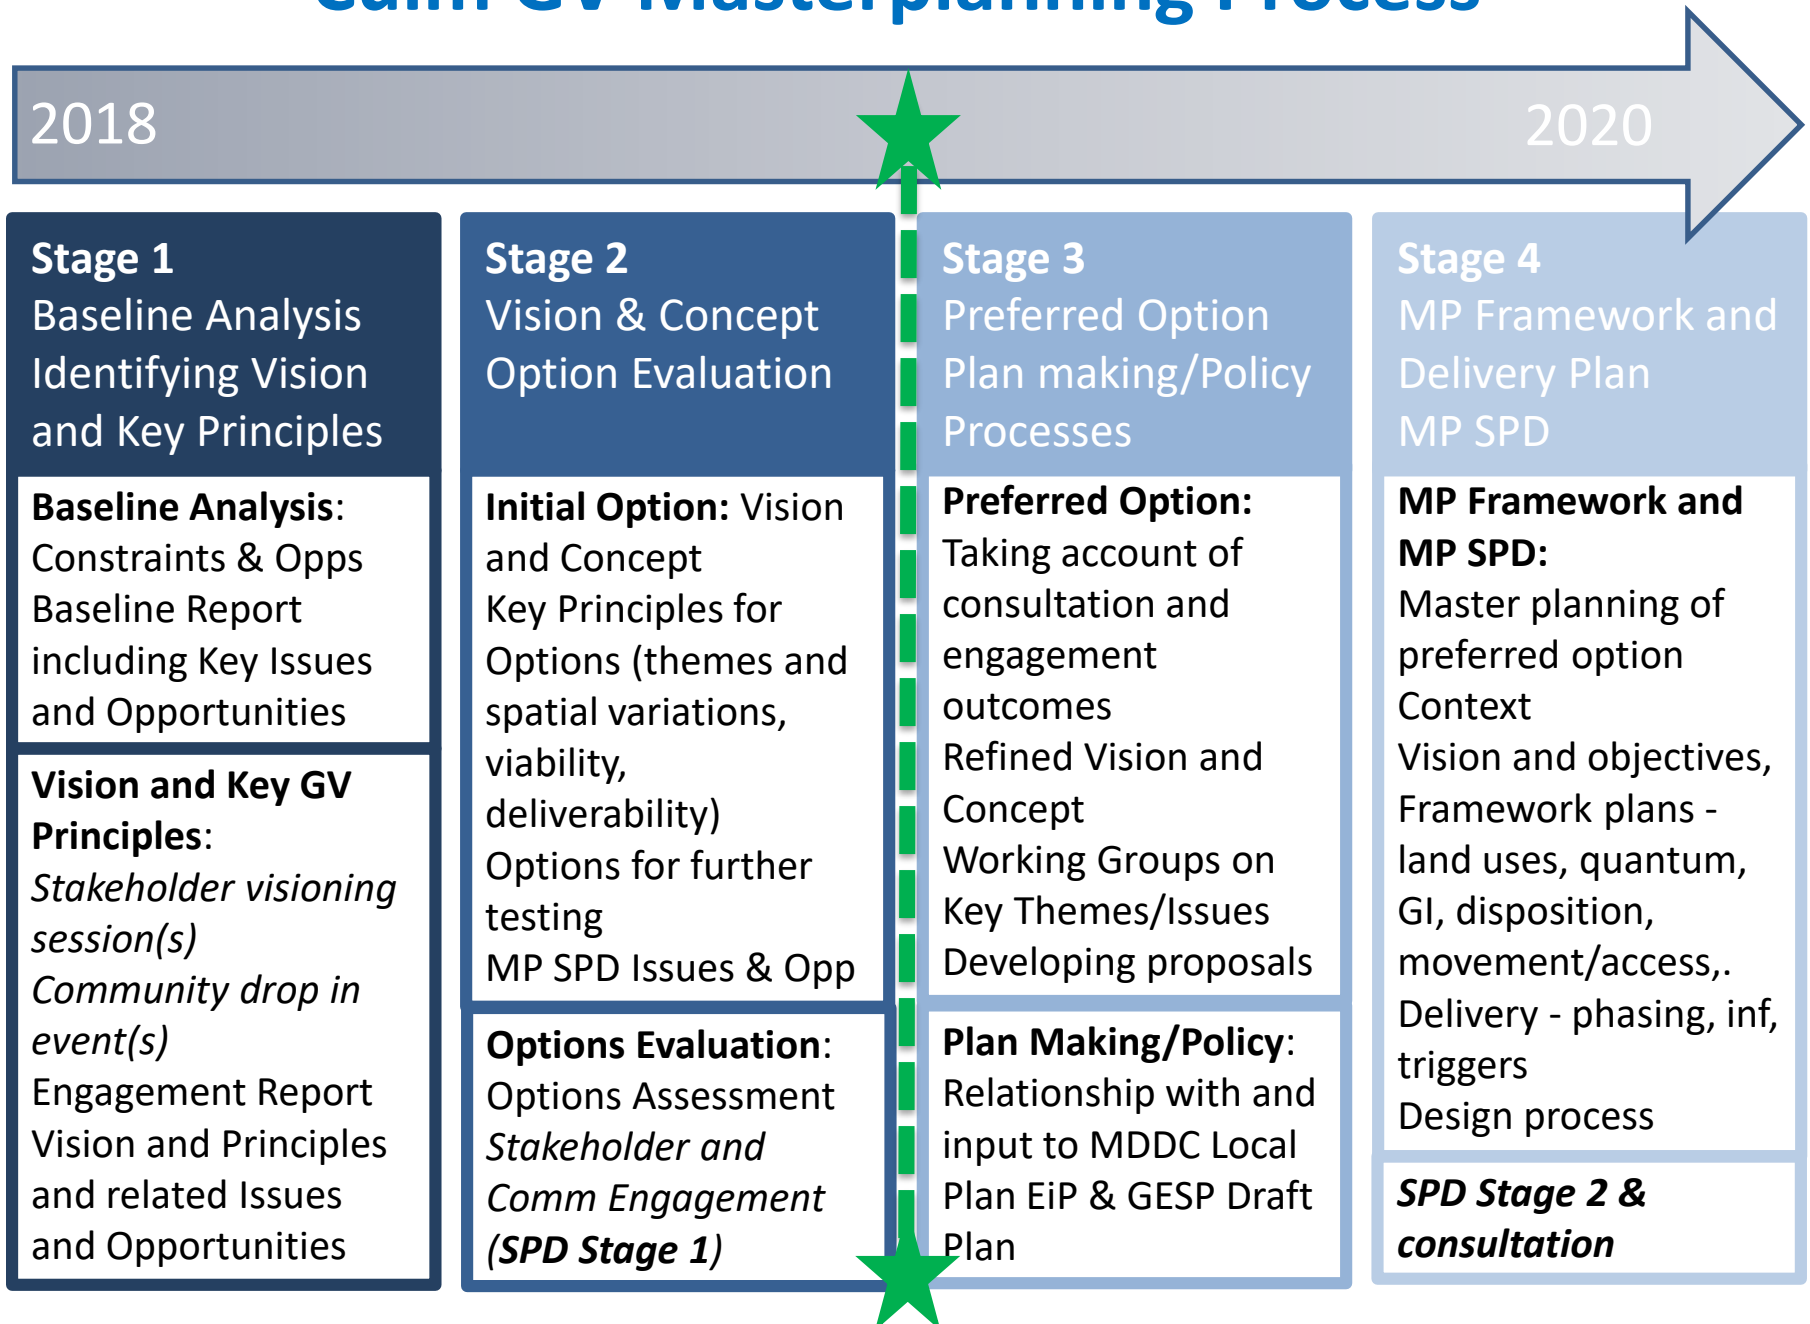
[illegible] GV Masterplanning Process

2018

2020

**Stage 1**
Baseline Analysis
Identifying Vision and Key Principles

**Baseline Analysis**:
Constraints & Opps
Baseline Report including Key Issues and Opportunities

**Vision and Key GV Principles**:
*Stakeholder visioning session(s)*
*Community drop in event(s)*
Engagement Report
Vision and Principles and related Issues and Opportunities

**Stage 2**
Vision & Concept
Option Evaluation

**Initial Option:** Vision and Concept
Key Principles for Options (themes and spatial variations, viability, deliverability)
Options for further testing
MP SPD Issues & Opp

**Options Evaluation**:
Options Assessment
*Stakeholder and Comm Engagement (**SPD Stage 1**)*

**Stage 3**
Preferred Option
Plan making/Policy Processes

**Preferred Option:**
Taking account of consultation and engagement outcomes
Refined Vision and Concept
Working Groups on Key Themes/Issues
Developing proposals

**Plan Making/Policy**:
Relationship with and input to MDDC Local Plan EiP & GESP Draft Plan

**Stage 4**
MP Framework and Delivery Plan
MP SPD

**MP Framework and MP SPD:**
Master planning of preferred option
Context
Vision and objectives,
Framework plans - land uses, quantum, GI, disposition, movement/access,.
Delivery - phasing, inf, triggers
Design process

***SPD Stage 2 & consultation***